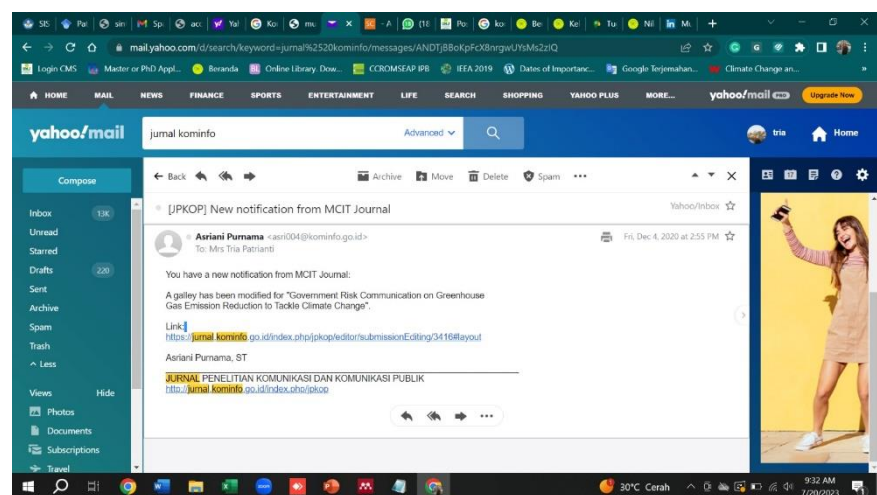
SIS Pal sin Sp acc Ya Ko mu × A (18 Po ko Be Kel Tu Nil Mi +

mail.yahoo.com/d/search/keyword=jurnal%2520kominfo/messages/ANDTjBBoKpFcX8nrgwUYsMs2ziQ

Login CMS Master or PhD Appl... Beranda Online Library. Dow... CCROMSEAP IPB IEEA 2019 Dates of Importanc... Google Terjemahan... Climate Change an...

HOME MAIL NEWS FINANCE SPORTS ENTERTAINMENT LIFE SEARCH SHOPPING YAHOO PLUS MORE... yahoo/mail Upgrade Now

yahoo/mail jurnal kominfo Advanced tria Home

Compose

Inbox 13K
Unread
Starred
Drafts 220
Sent
Archive
Spam
Trash
^ Less

Views Hide
Photos
Documents
Subscriptions
Travel

← Back Archive Move Delete Spam •••

[JPKOP] New notification from MCIT Journal Yahoo/Inbox

Asriani Purnama <asri004@kominfo.go.id>
To: Mrs Tria Patrianti
Fri, Dec 4, 2020 at 2:55 PM

You have a new notification from MCIT Journal:

A galley has been modified for "Government Risk Communication on Greenhouse Gas Emission Reduction to Tackle Climate Change".

Link:
https://jurnal.kominfo.go.id/index.php/jpkop/editor/submissionEditing/3416#layout

Asriani Purnama, ST

JURNAL PENELITIAN KOMUNIKASI DAN KOMUNIKASI PUBLIK
http://jurnal.kominfo.go.id/index.php/jpkop

30°C Cerah 9:32 AM 7/20/2023